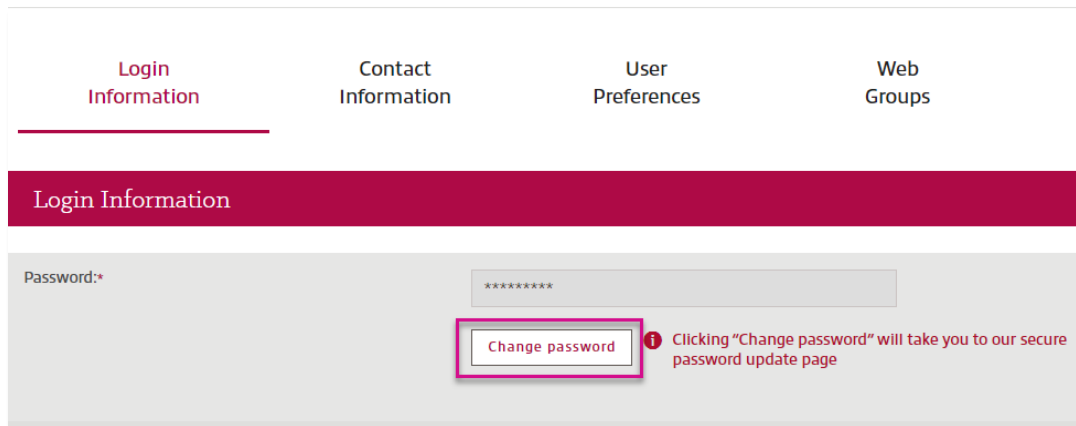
Login Information

Contact Information

User Preferences

Web Groups

Login Information

Password:*

*********

Change password

i Clicking “Change password” will take you to our secure password update page